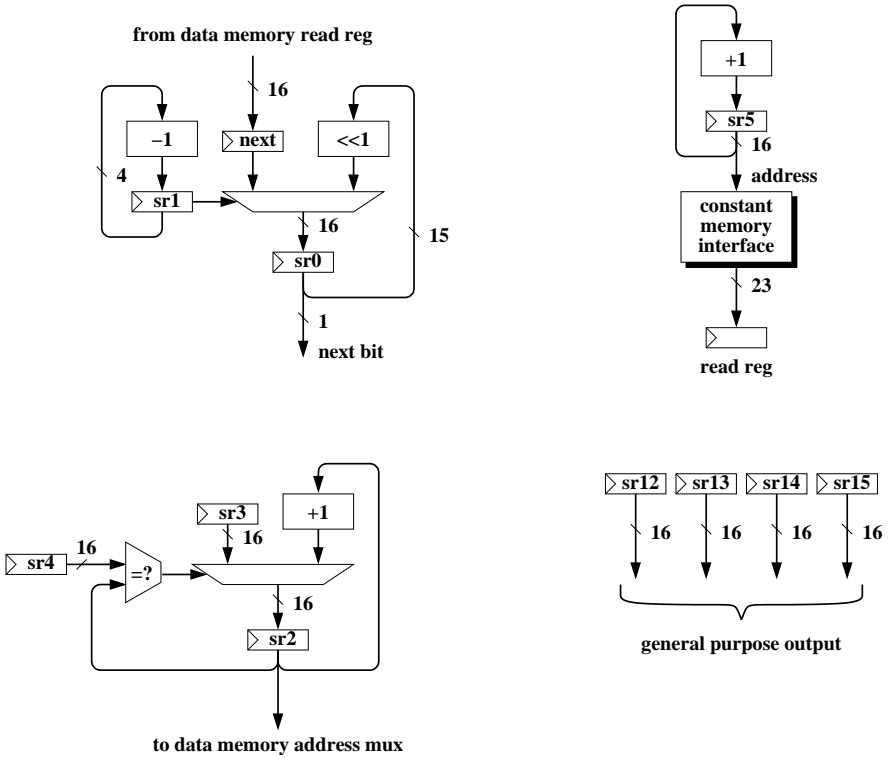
from data memory read reg

16

–1

next

<<1

4

sr1

16

15

sr0

1

next bit

+1

sr5

16

address

constant memory interface

23

read reg

sr3

+1

16

sr4

=?

16

sr2

to data memory address mux

sr12

sr13

sr14

sr15

16

16

16

16

general purpose output